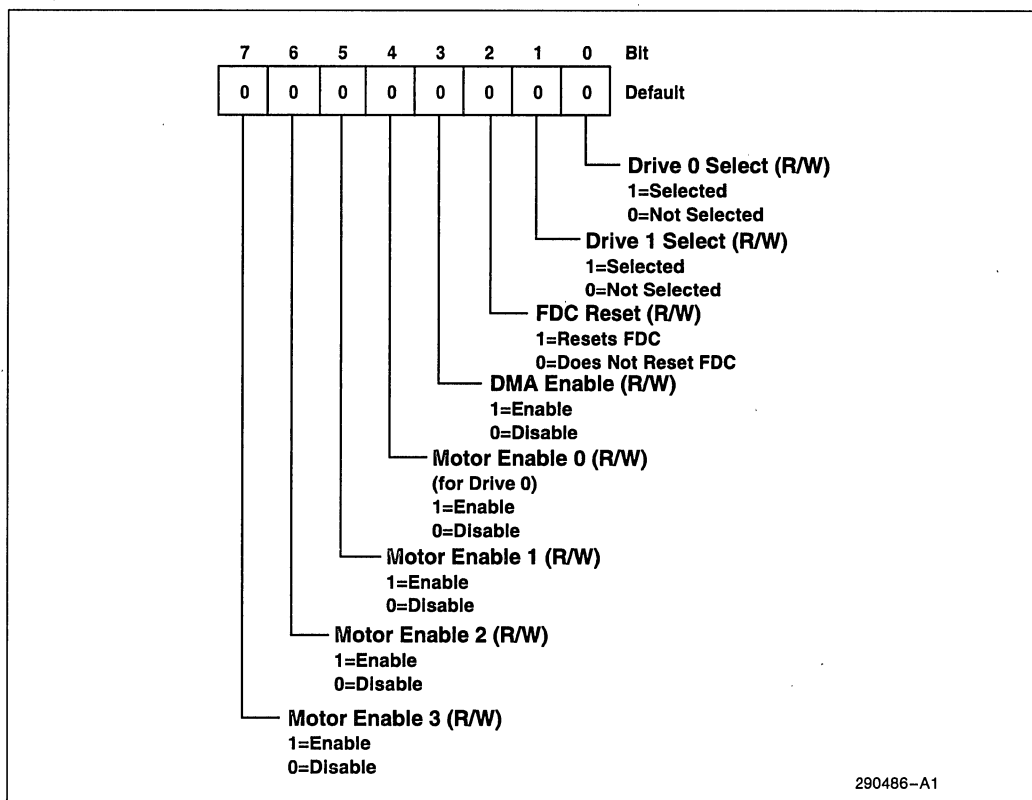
| 7 | 6 | 5 | 4 | 3 | 2 | 1 | 0 | Bit |
|---|---|---|---|---|---|---|---|---|
| 0 | 0 | 0 | 0 | 0 | 0 | 0 | 0 | Default |

Drive 0 Select (R/W)
1=Selected
0=Not Selected

Drive 1 Select (R/W)
1=Selected
0=Not Selected

FDC Reset (R/W)
1=Resets FDC
0=Does Not Reset FDC

DMA Enable (R/W)
1=Enable
0=Disable

Motor Enable 0 (R/W)
(for Drive 0)
1=Enable
0=Disable

Motor Enable 1 (R/W)
1=Enable
0=Disable

Motor Enable 2 (R/W)
1=Enable
0=Disable

Motor Enable 3 (R/W)
1=Enable
0=Disable

290486–A1